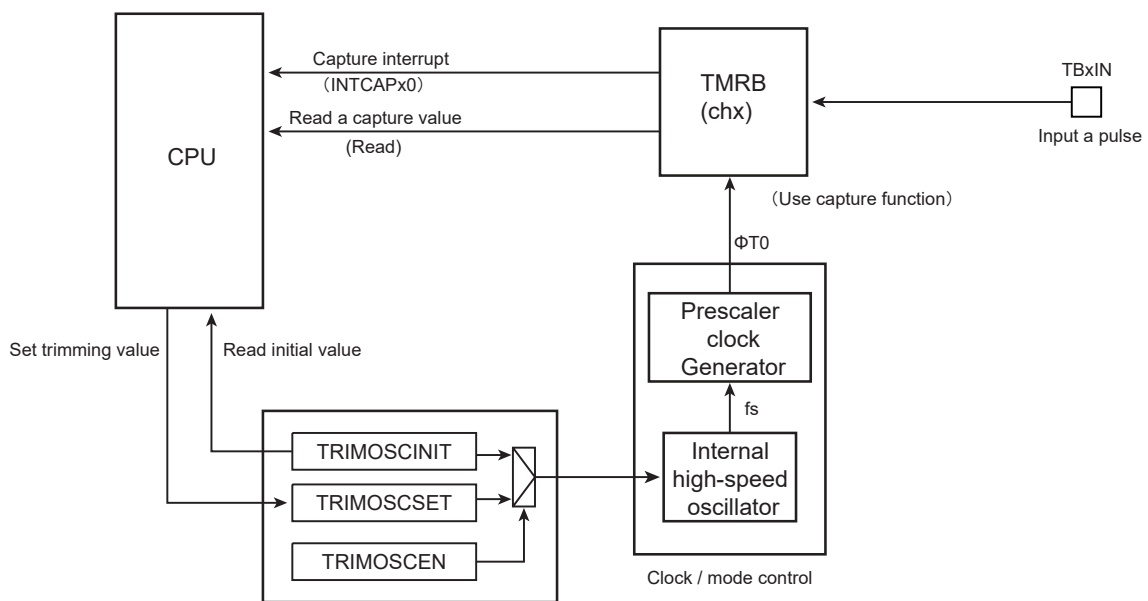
CPU

Capture interrupt
(INTCAPx0)

Read a capture value
(Read)

TMRB
(chx)

TBxIN

Input a pulse

(Use capture function)

ΦT0

Prescaler clock Generator

fs

Internal high-speed oscillator

Clock / mode control

Set trimming value

Read initial value

TRIMOSCINIT

TRIMOSCSET

TRIMOSCEN